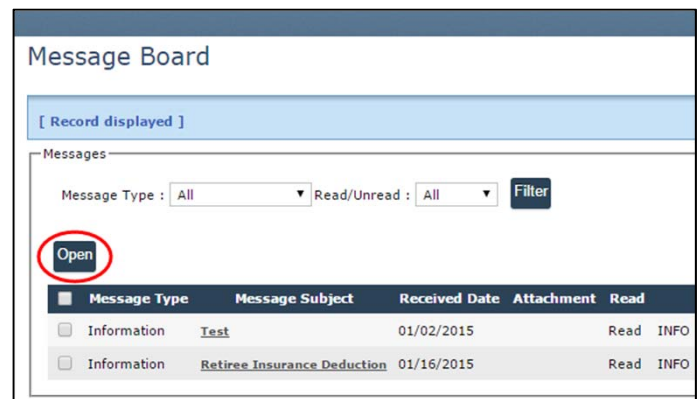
Message Board

[ Record displayed ]

Messages

Message Type : All Read/Unread : All Filter

Open

| Message Type | Message Subject | Received Date | Attachment | Read | |
|---|---|---|---|---|---|
| Information | Test | 01/02/2015 | | Read | INFO |
| Information | Retiree Insurance Deduction | 01/16/2015 | | Read | INFO |